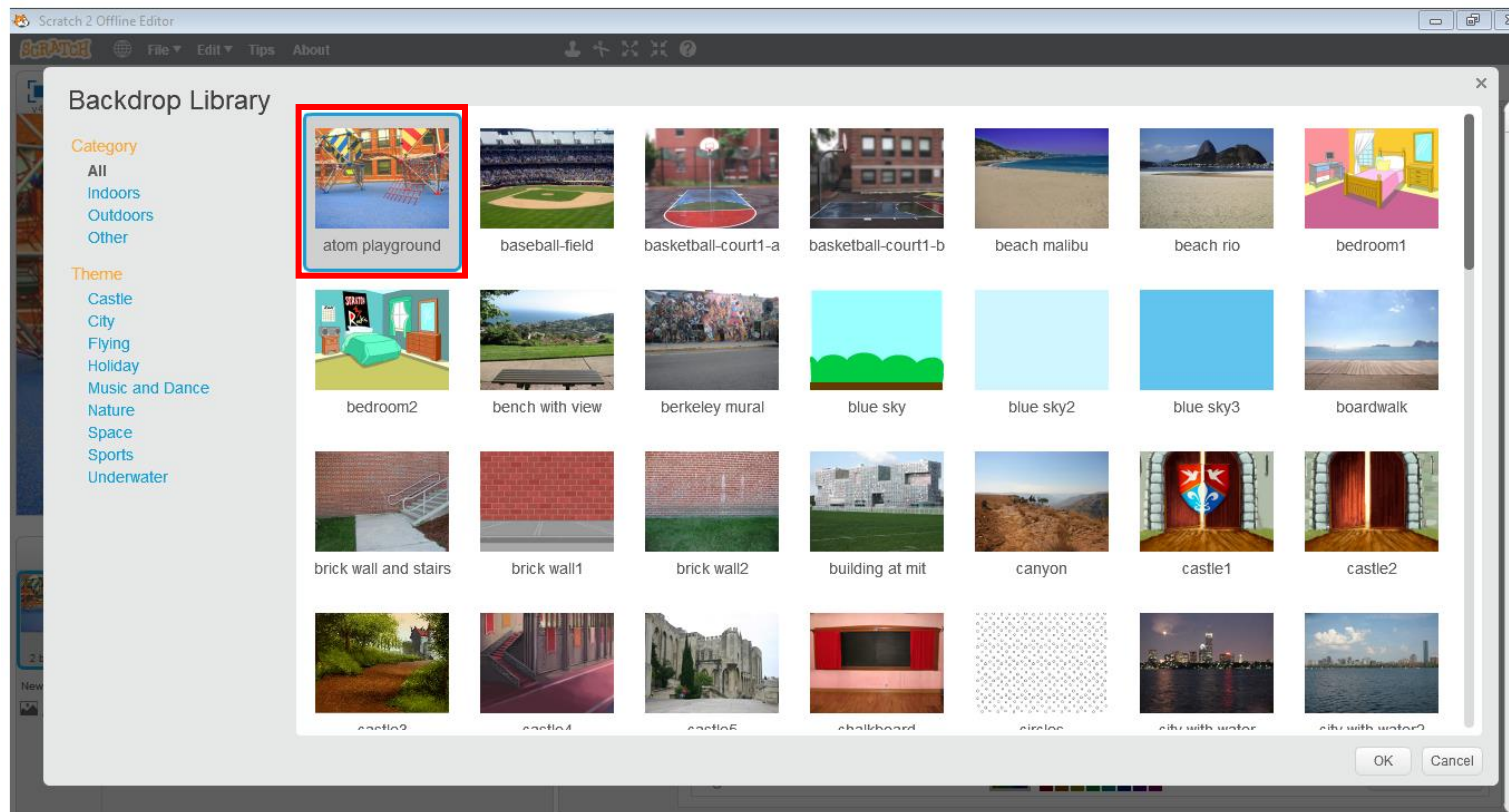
Scratch 2 Offline Editor

SCRATCH File ▾ Edit ▾ Tips About

Backdrop Library

×

Category
All
Indoors
Outdoors
Other

Theme
Castle
City
Flying
Holiday
Music and Dance
Nature
Space
Sports
Underwater

atom playground
baseball-field
basketball-court1-a
basketball-court1-b
beach malibu
beach rio
bedroom1
bedroom2
bench with view
berkeley mural
blue sky
blue sky2
blue sky3
boardwalk
brick wall and stairs
brick wall1
brick wall2
building at mit
canyon
castle1
castle2
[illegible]
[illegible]
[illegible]
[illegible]
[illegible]
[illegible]
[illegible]

OK
Cancel

New